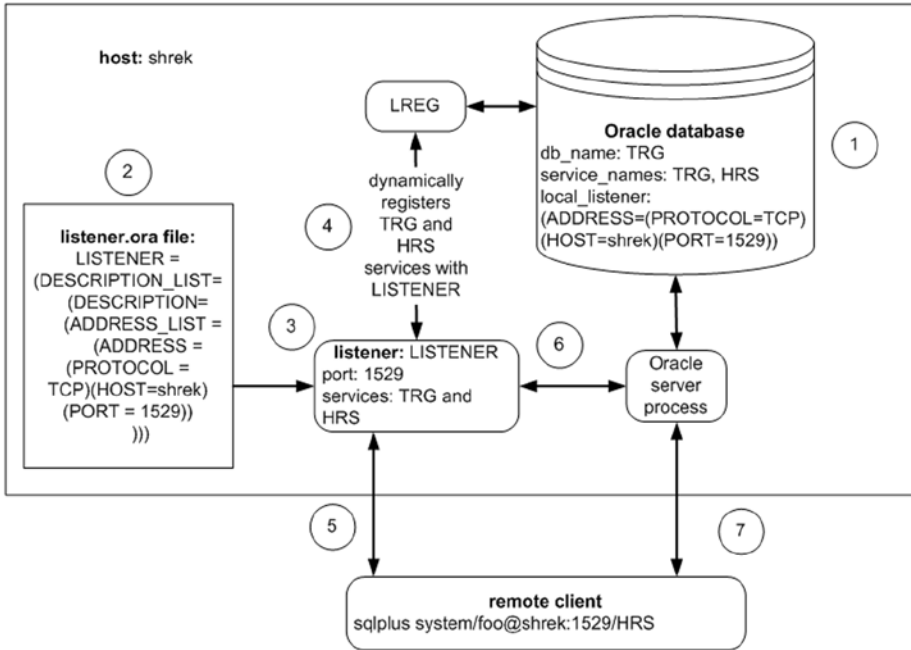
host: shrek

LREG

Oracle database
db_name: TRG
service_names: TRG, HRS
local_listener:
(ADDRESS=(PROTOCOL=TCP)
(HOST=shrek)(PORT=1529))

1

2

listener.ora file:
LISTENER =
(DESCRIPTION_LIST=
(DESCRIPTION=
(ADDRESS_LIST =
(ADDRESS =
(PROTOCOL =
TCP)(HOST=shrek)
(PORT = 1529))
)))

dynamically registers TRG and HRS services with LISTENER

4

3

listener: LISTENER
port: 1529
services: TRG and HRS

6

Oracle server process

5

7

remote client
sqlplus system/foo@shrek:1529/HRS